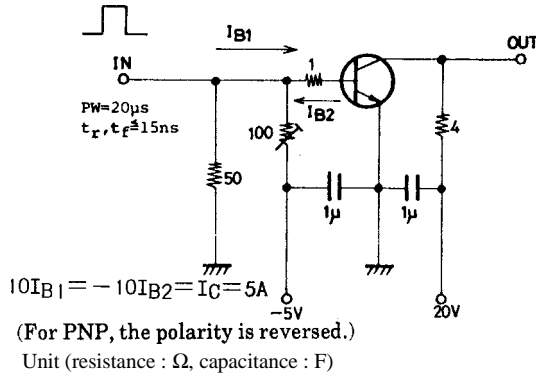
$I_{B1}$

IN

OUT

PW=20μs
$t_r, t_f \leqq 15ns$

1

$I_{B2}$

100

4

50

1μ

1μ

$10I_{B1} = -10I_{B2} = I_C = 5A$

-5V

20V

(For PNP, the polarity is reversed.)

Unit (resistance : Ω, capacitance : F)